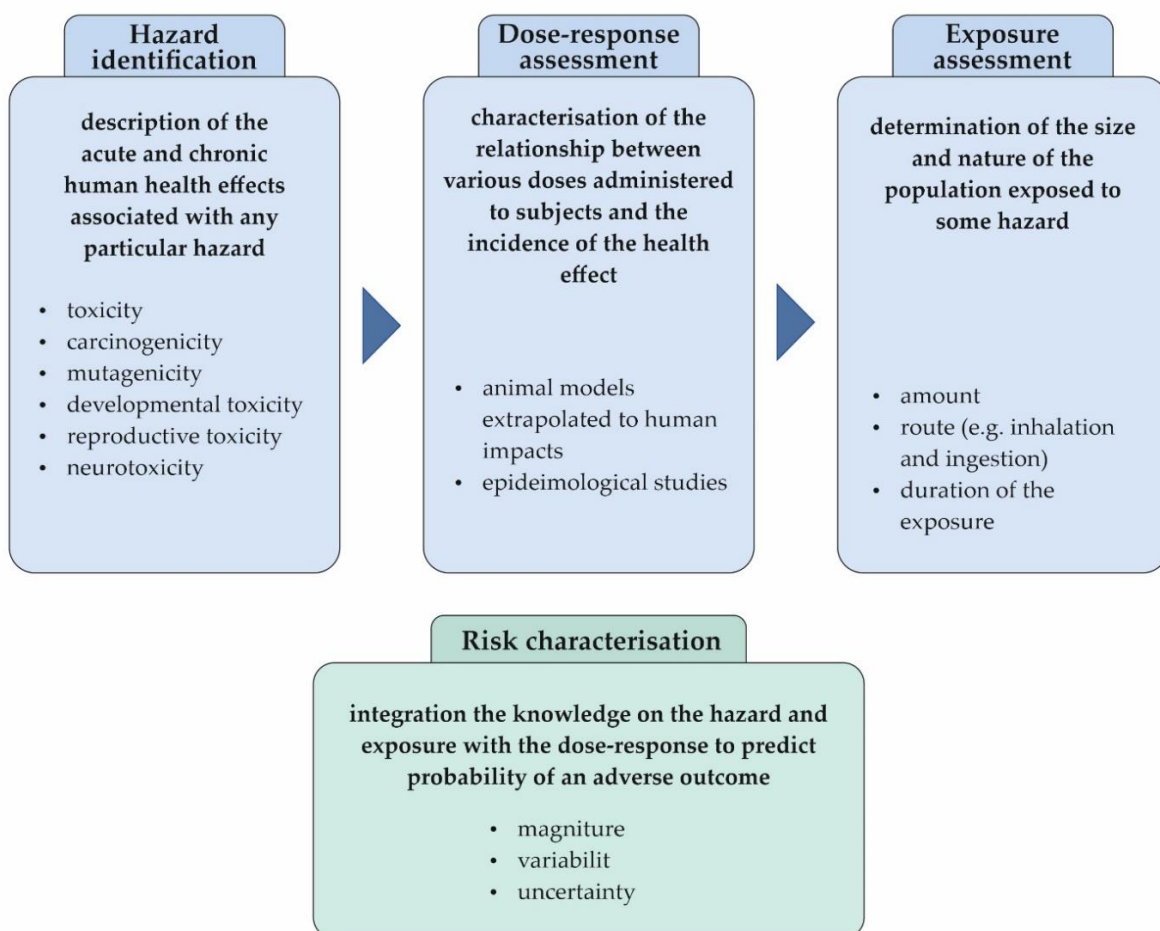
Hazard identification

description of the acute and chronic human health effects associated with any particular hazard

- toxicity
- carcinogenicity
- mutagenicity
- developmental toxicity
- reproductive toxicity
- neurotoxicity

Dose-response assessment

characterisation of the relationship between various doses administered to subjects and the incidence of the health effect

- animal models extrapolated to human impacts
- epideimological studies

Exposure assessment

determination of the size and nature of the population exposed to some hazard

- amount
- route (e.g. inhalation and ingestion)
- duration of the exposure

Risk characterisation

integration the knowledge on the hazard and exposure with the dose-response to predict probability of an adverse outcome

- magniture
- variabilit
- uncertainty